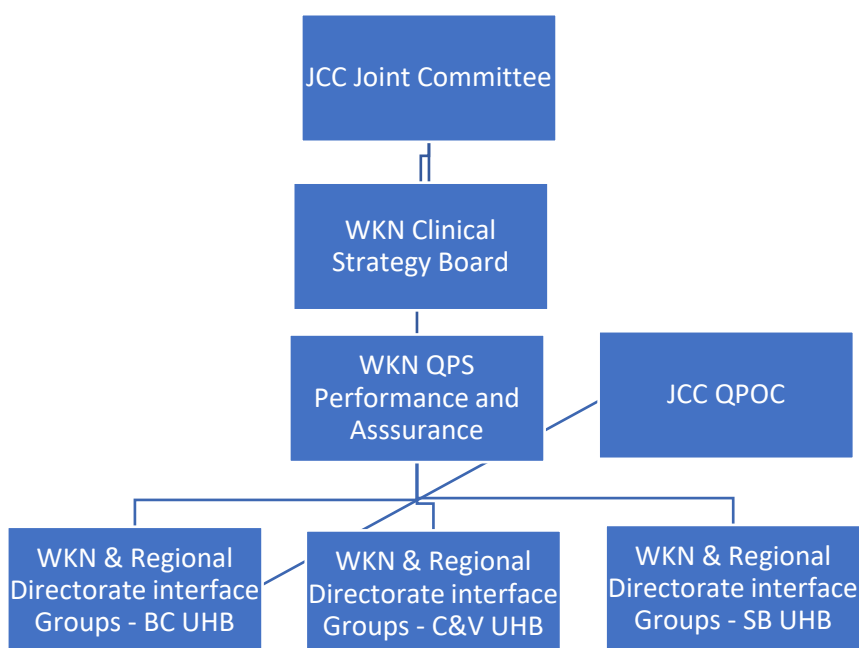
JCC Joint Committee

WKN Clinical Strategy Board

WKN QPS Performance and Asssurance

JCC QPOC

WKN & Regional Directorate interface Groups - BC UHB

WKN & Regional Directorate interface Groups - C&V UHB

WKN & Regional Directorate interface Groups - SB UHB